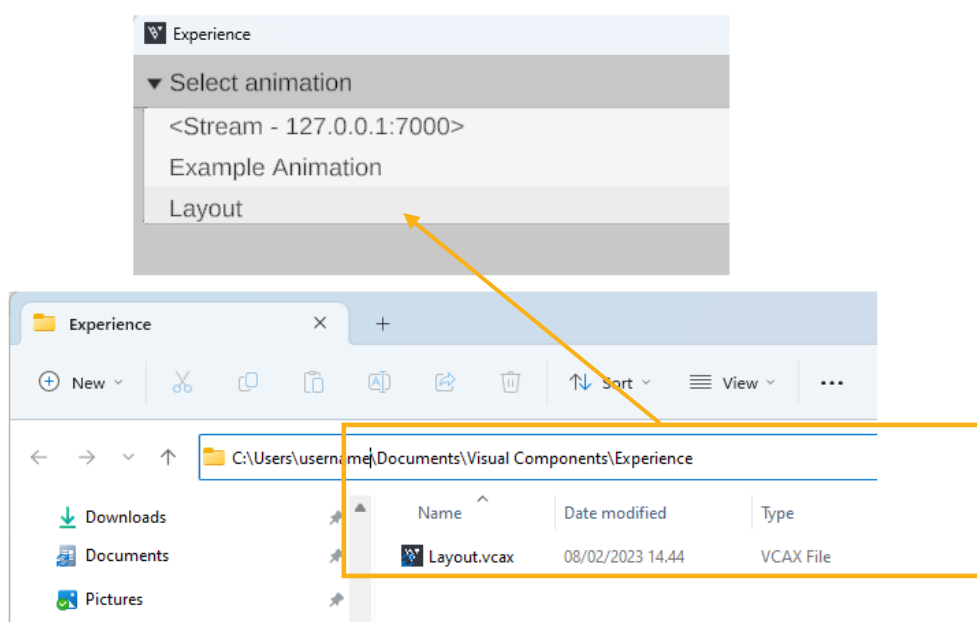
Experience

▾ Select animation

<Stream - 127.0.0.1:7000>

Example Animation

Layout

Experience

New

Sort

View

C:\Users\username\Documents\Visual Components\Experience

Downloads

Documents

Pictures

| Name | Date modified | Type |
|---|---|---|
| Layout.vcax | 08/02/2023 14.44 | VCAX File |